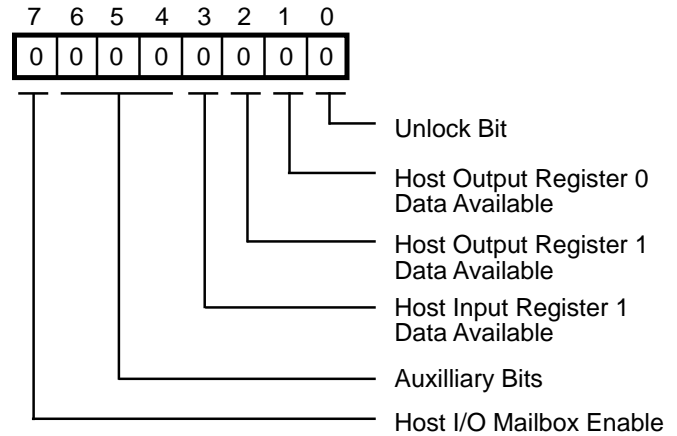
7 6 5 4 3 2 1 0

| 0 | 0 | 0 | 0 | 0 | 0 | 0 | 0 |
|---|---|---|---|---|---|---|---|

Unlock Bit

Host Output Register 0
Data Available

Host Output Register 1
Data Available

Host Input Register 1
Data Available

Auxilliary Bits

Host I/O Mailbox Enable